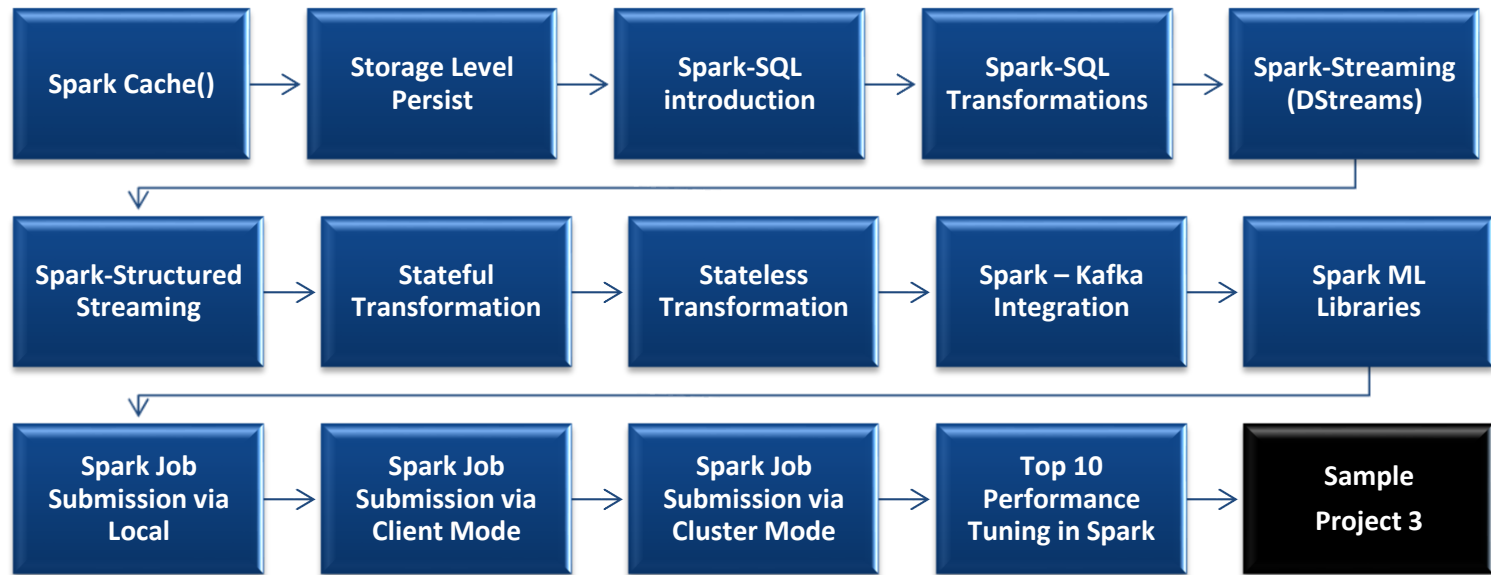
Spark Cache()

Storage Level Persist

Spark-SQL introduction

Spark-SQL Transformations

Spark-Streaming (DStreams)

Spark-Structured Streaming

Stateful Transformation

Stateless Transformation

Spark – Kafka Integration

Spark ML Libraries

Spark Job Submission via Local

Spark Job Submission via Client Mode

Spark Job Submission via Cluster Mode

Top 10 Performance Tuning in Spark

Sample Project 3